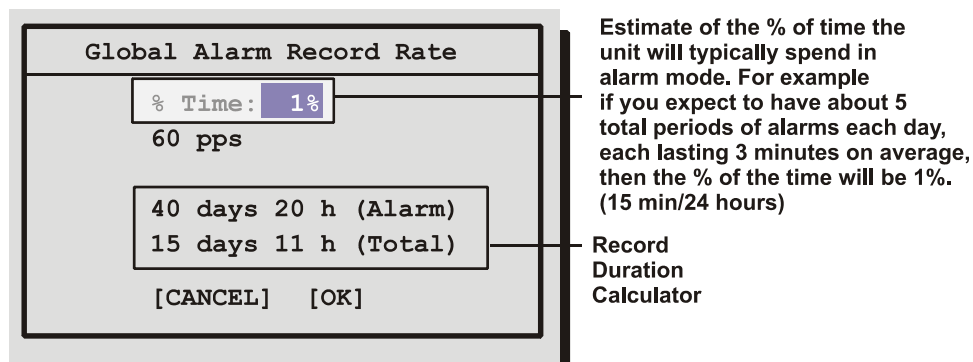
Global Alarm Record Rate

% Time: 1%

60 pps

40 days 20 h (Alarm)

15 days 11 h (Total)

[CANCEL] [OK]

Estimate of the % of time the unit will typically spend in alarm mode. For example if you expect to have about 5 total periods of alarms each day, each lasting 3 minutes on average, then the % of the time will be 1%. (15 min/24 hours)

Record Duration Calculator